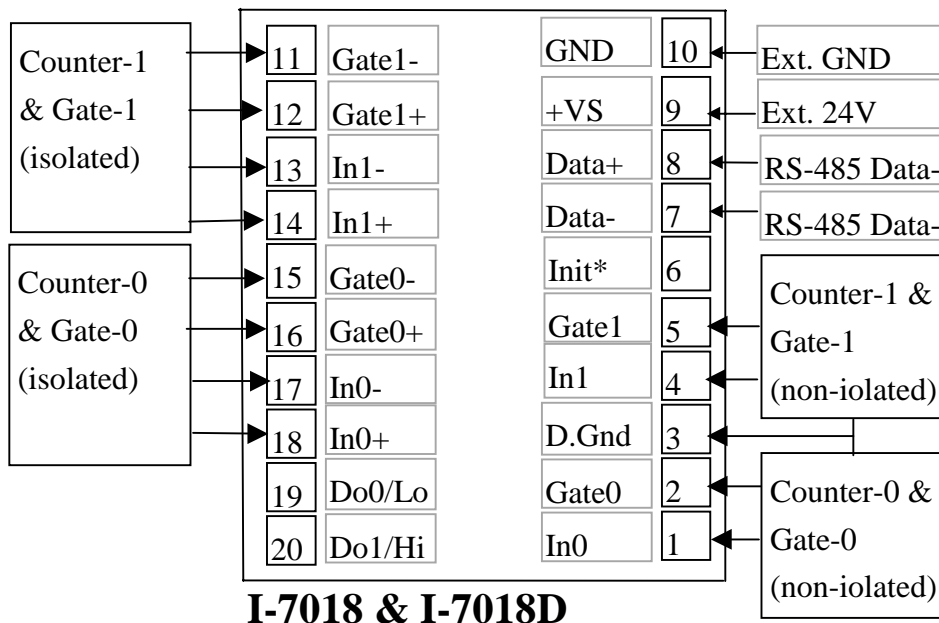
Counter-1 & Gate-1 (isolated)

Counter-0 & Gate-0 (isolated)

11 Gate1-
12 Gate1+
13 In1-
14 In1+
15 Gate0-
16 Gate0+
17 In0-
18 In0+
19 Do0/Lo
20 Do1/Hi

GND 10
+VS 9
Data+ 8
Data- 7
Init* 6
Gate1 5
In1 4
D.Gnd 3
Gate0 2
In0 1

Ext. GND
Ext. 24V
RS-485 Data-
RS-485 Data-

Counter-1 & Gate-1 (non-iolated)

Counter-0 & Gate-0 (non-iolated)

I-7018 & I-7018D